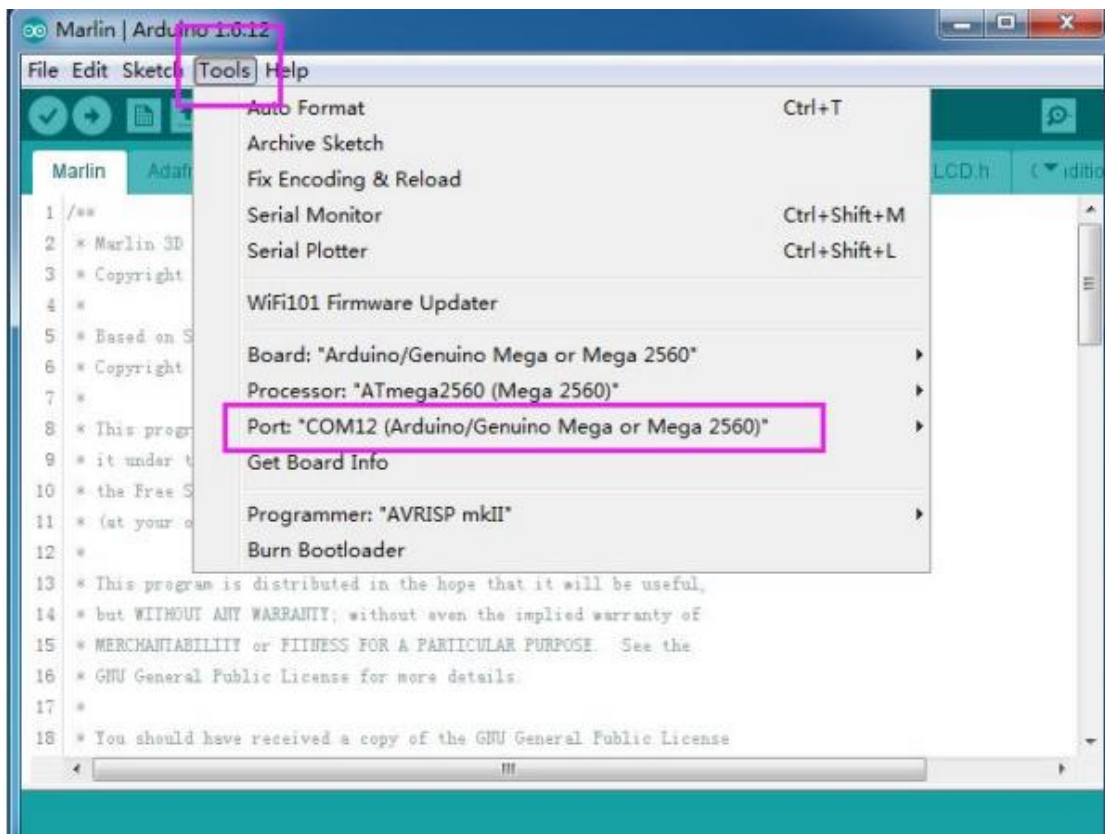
Marlin | Arduino 1.6.12

File Edit Sketch Tools Help

Auto Format Ctrl+T
Archive Sketch
Fix Encoding & Reload
Serial Monitor Ctrl+Shift+M
Serial Plotter Ctrl+Shift+L

WiFi101 Firmware Updater

Board: "Arduino/Genuino Mega or Mega 2560"
Processor: "ATmega2560 (Mega 2560)"
Port: "COM12 (Arduino/Genuino Mega or Mega 2560)"
Get Board Info

Programmer: "AVRISP mkII"
Burn Bootloader

Marlin Adafr LCD.h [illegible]

1 /**
2 * Marlin 3D
3 * Copyright
4 *
5 * Based on S
6 * Copyright
7 *
8 * This progr
9 * it under t
10 * the Free S
11 * (at your o
12 *
13 * This program is distributed in the hope that it will be useful,
14 * but WITHOUT ANY WARRANTY; without even the implied warranty of
15 * MERCHANTABILITY or FITNESS FOR A PARTICULAR PURPOSE. See the
16 * GNU General Public License for more details.
17 *
18 * You should have received a copy of the GNU General Public License